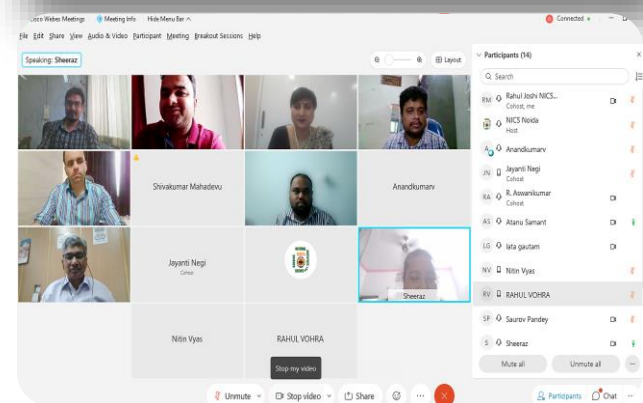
Cisco Webex Meetings   Meeting Info   Hide Menu Bar ^   Connected

File  Edit  Share  View  Audio & Video  Participant  Meeting  Breakout Sessions  Help

Speaking: Sheeraz

Layout

Shivakumar Mahadevu

Anandkumarv

Jayanti Negi
Cohost

Sheeraz

Nitin Vyas

RAHUL VOHRA

Stop my video

Unmute   Stop video   Share   ...

Participants (14)

Search

RM  Rahul Joshi NICS...
Cohost, me

NICS Noida
Host

A  Anandkumarv

JN  Jayanti Negi
Cohost

RA  R. Aswanikumar
Cohost

AS  Atanu Samant

LG  lata gautam

NV  Nitin Vyas

RV  RAHUL VOHRA

SP  Saurov Pandey

S  Sheeraz

Mute all   Unmute all   ...

Participants   Chat